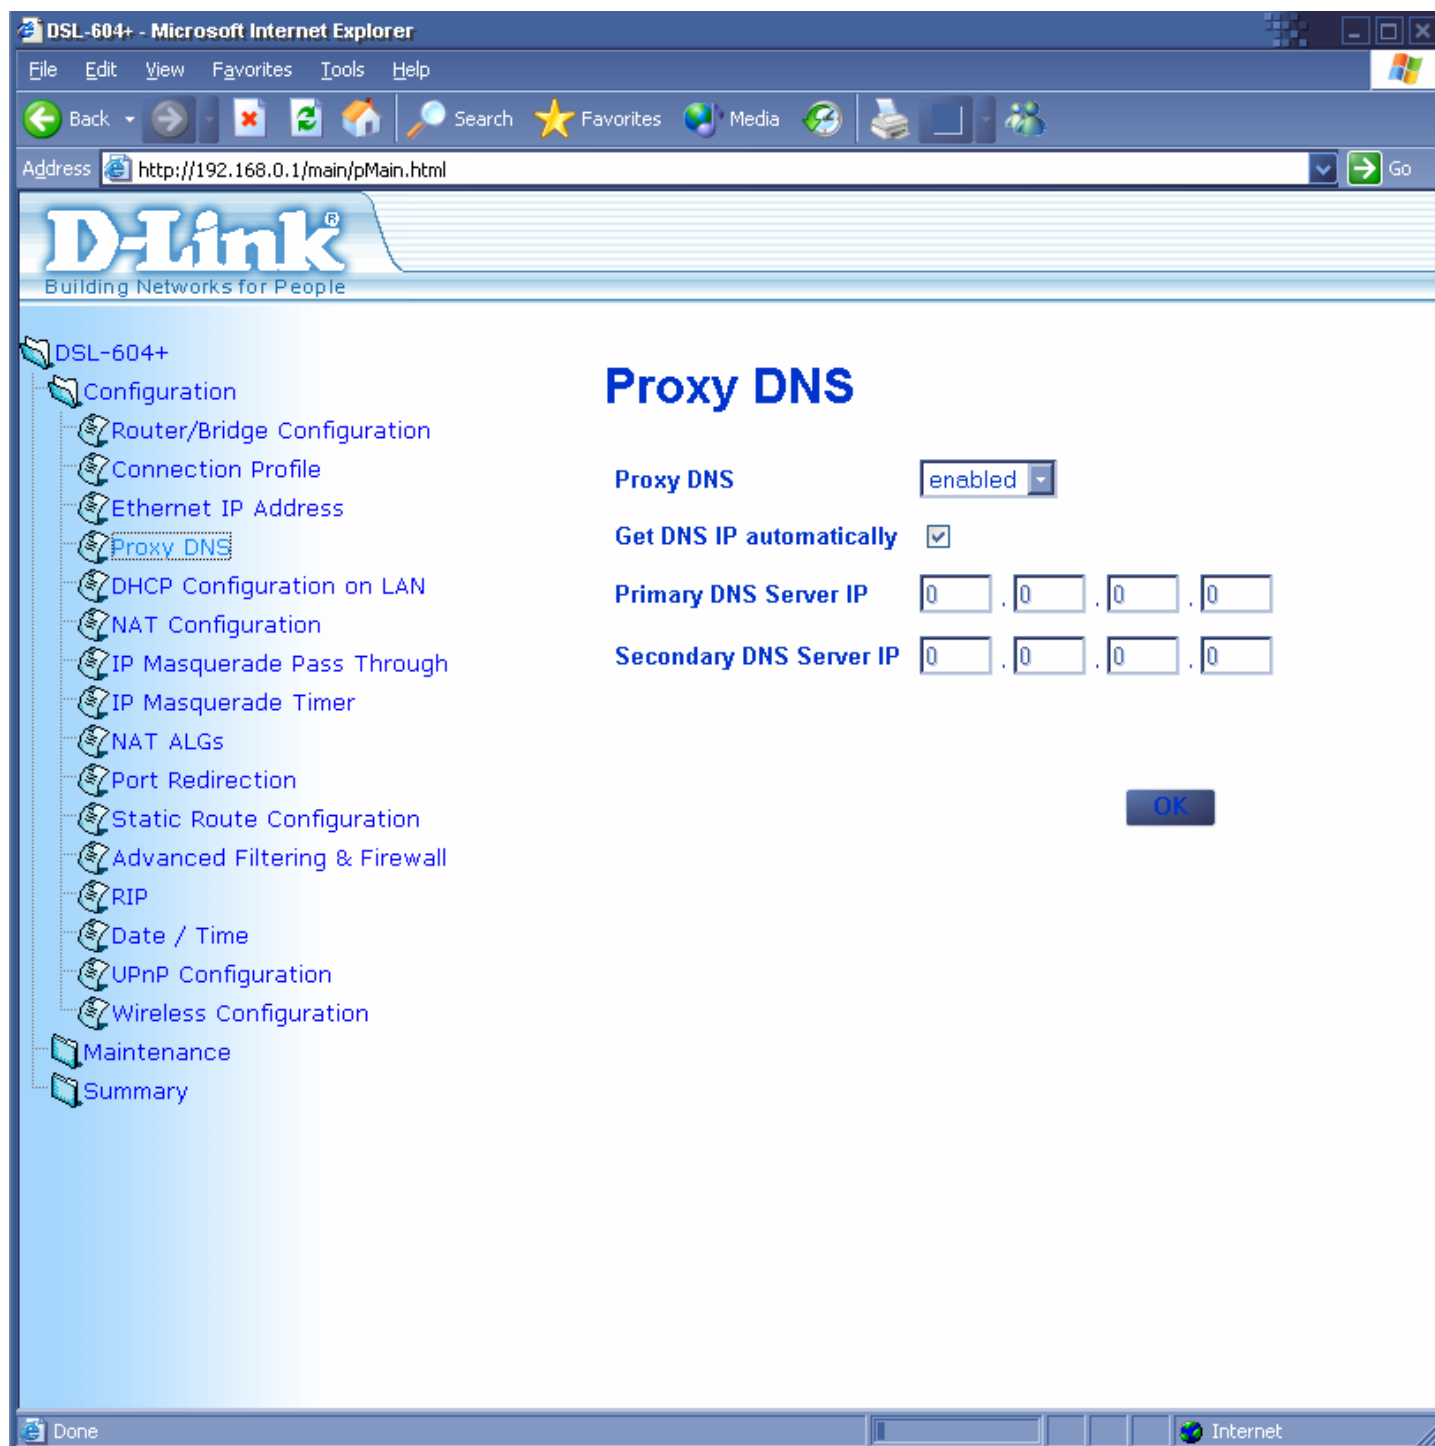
DSL-604+ - Microsoft Internet Explorer

File Edit View Favorites Tools Help

Back Search Favorites Media

Address http://192.168.0.1/main/pMain.html Go

D-Link®
Building Networks for People

DSL-604+
Configuration
Router/Bridge Configuration
Connection Profile
Ethernet IP Address
Proxy DNS
DHCP Configuration on LAN
NAT Configuration
IP Masquerade Pass Through
IP Masquerade Timer
NAT ALGs
Port Redirection
Static Route Configuration
Advanced Filtering & Firewall
RIP
Date / Time
UPnP Configuration
Wireless Configuration
Maintenance
Summary

Proxy DNS

| | |
|---|---|
| Proxy DNS | enabled |
| Get DNS IP automatically | ☑ |
| Primary DNS Server IP | 0 . 0 . 0 . 0 |
| Secondary DNS Server IP | 0 . 0 . 0 . 0 |

OK

Done Internet